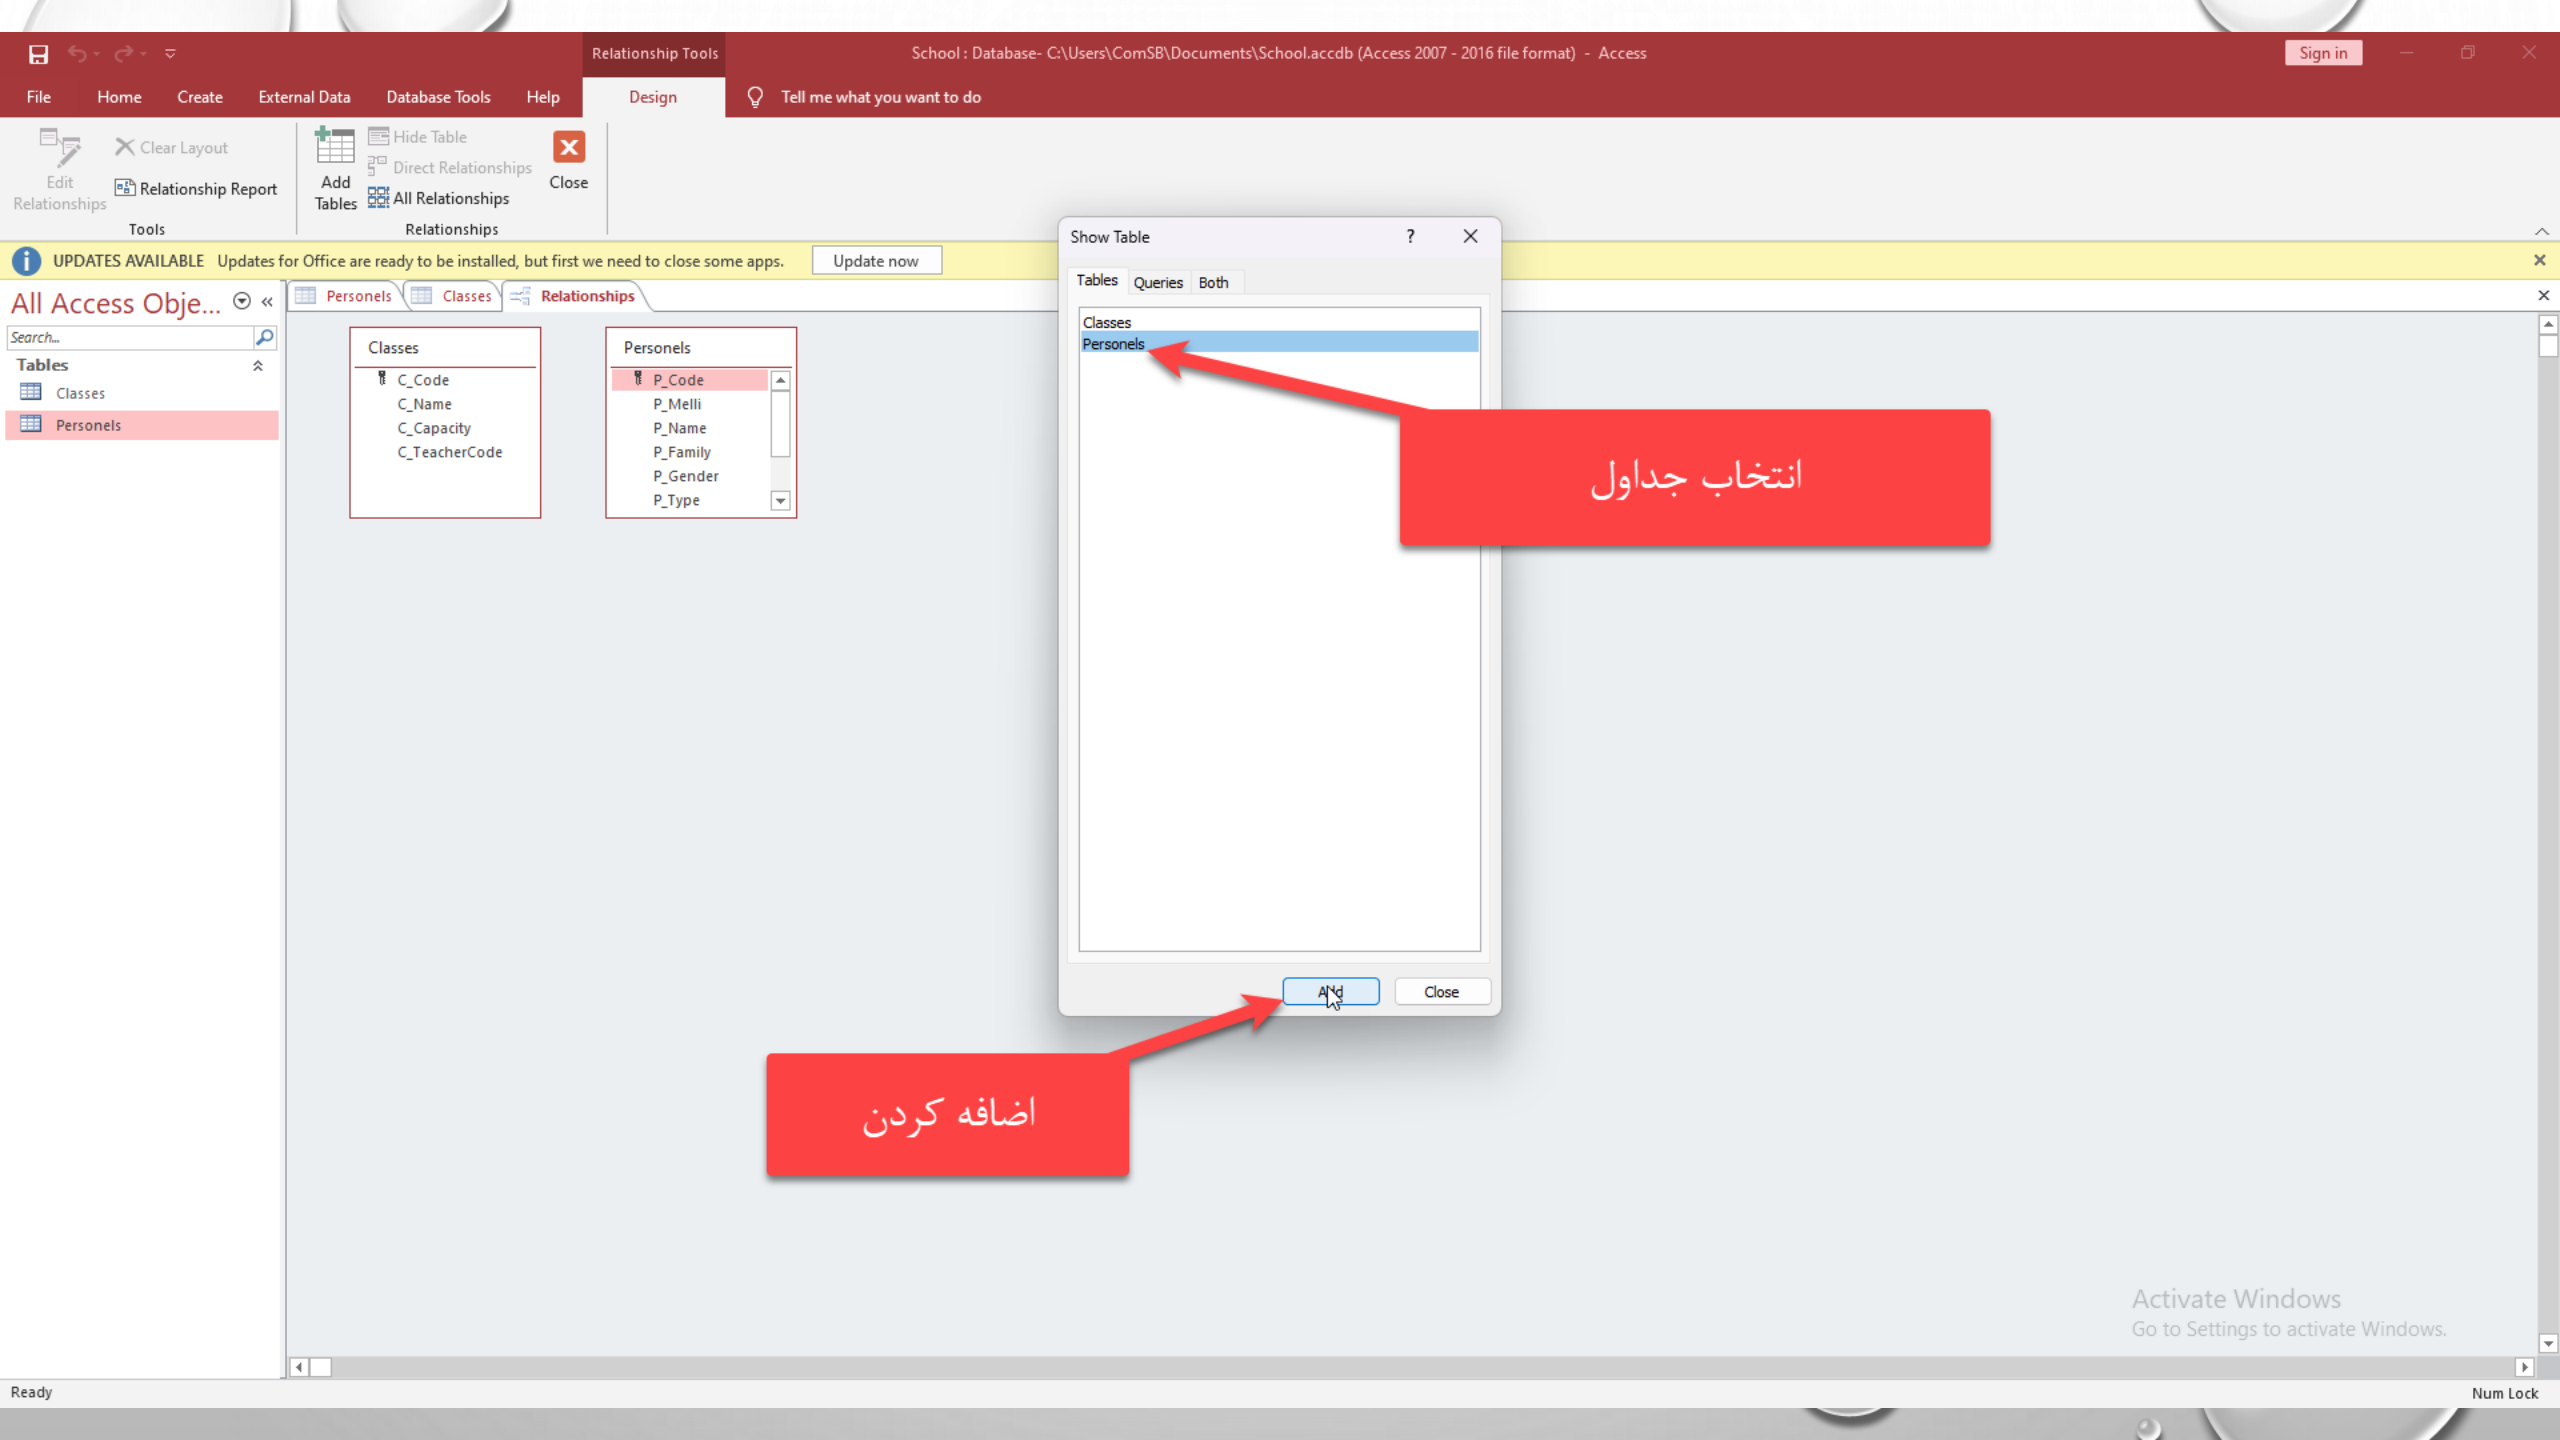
Relationship Tools

School : Database- C:\Users\ComSB\Documents\School.accdb (Access 2007 - 2016 file format) - Access

Sign in

File Home Create External Data Database Tools Help Design Tell me what you want to do

Edit Relationships
Clear Layout
Relationship Report
Tools

Add Tables
Hide Table
Direct Relationships
All Relationships
Close
Relationships

UPDATES AVAILABLE Updates for Office are ready to be installed, but first we need to close some apps. Update now

All Access Obje...
Search...
Tables
Classes
Personels

Personels Classes Relationships

Classes
C_Code
C_Name
C_Capacity
C_TeacherCode

Personels
P_Code
P_Melli
P_Name
P_Family
P_Gender
P_Type

Show Table ? 
Tables Queries Both
Classes
Personels

Add Close

انتخاب جداول

اضافه کردن

Activate Windows
Go to Settings to activate Windows.

Ready
Num Lock